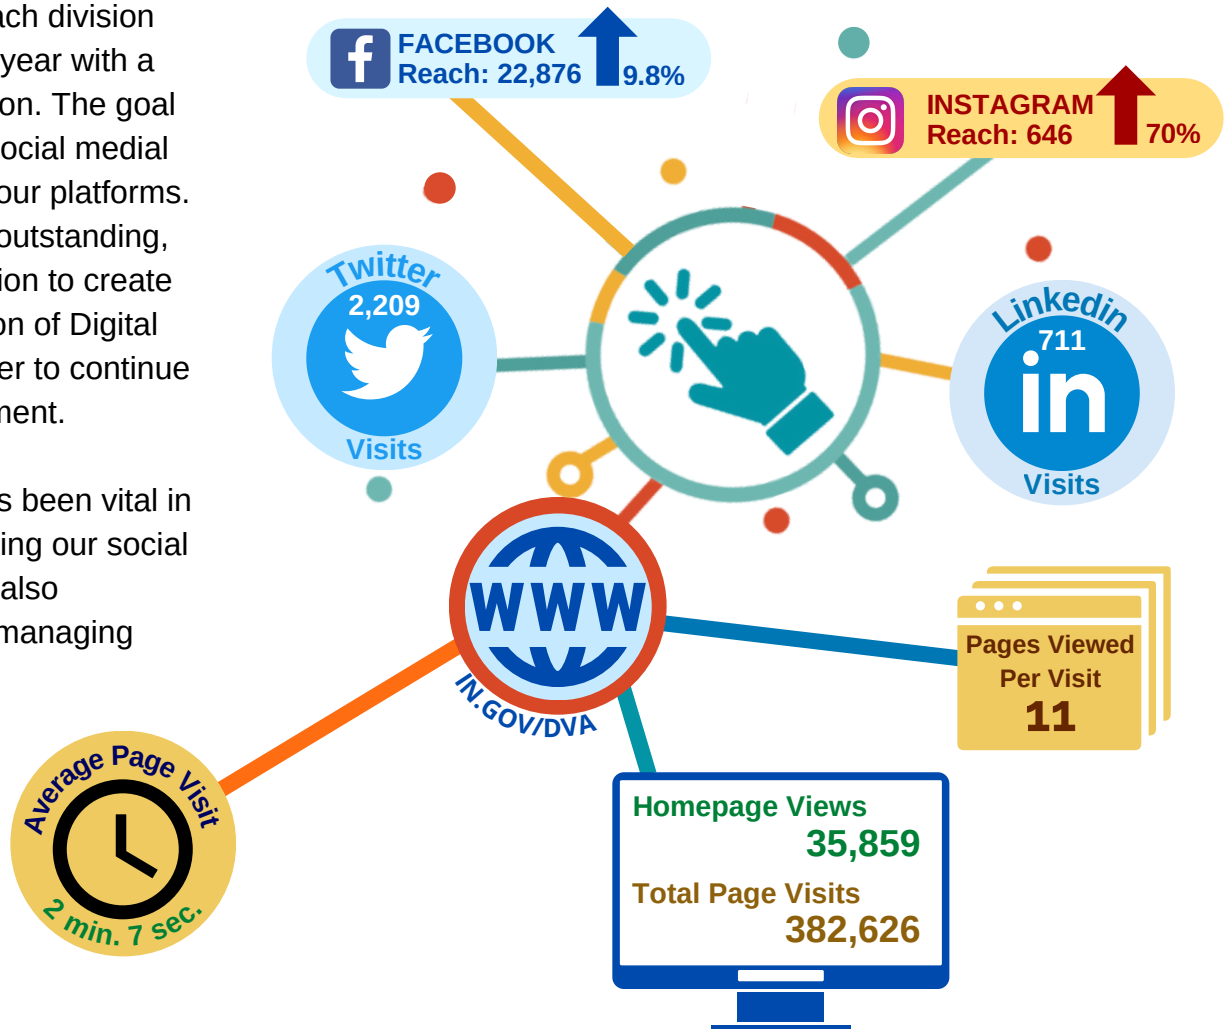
ach division
year with a
on. The goal
ocial medial
our platforms.
outstanding,
ion to create
on of Digital
er to continue
ment.

s been vital in
ing our social
also
managing

FACEBOOK
Reach: 22,876
9.8%

INSTAGRAM
Reach: 646
70%

Twitter
2,209
Visits

Linkedin
711
Visits

WWW
IN.GOV/DVA

Pages Viewed
Per Visit
11

Average Page Visit
2 min. 7 sec.

Homepage Views
35,859
Total Page Visits
382,626